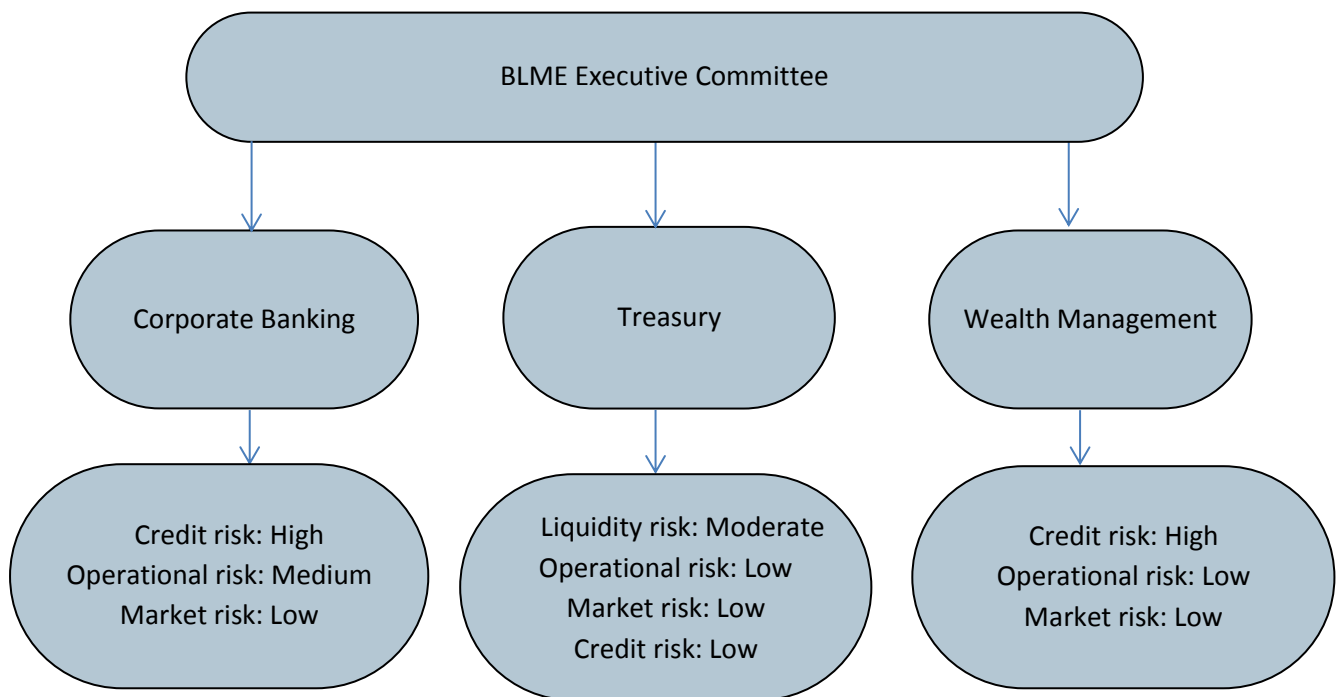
BLME Executive Committee

Corporate Banking

Treasury

Wealth Management

Credit risk: High
Operational risk: Medium
Market risk: Low

Liquidity risk: Moderate
Operational risk: Low
Market risk: Low
Credit risk: Low

Credit risk: High
Operational risk: Low
Market risk: Low